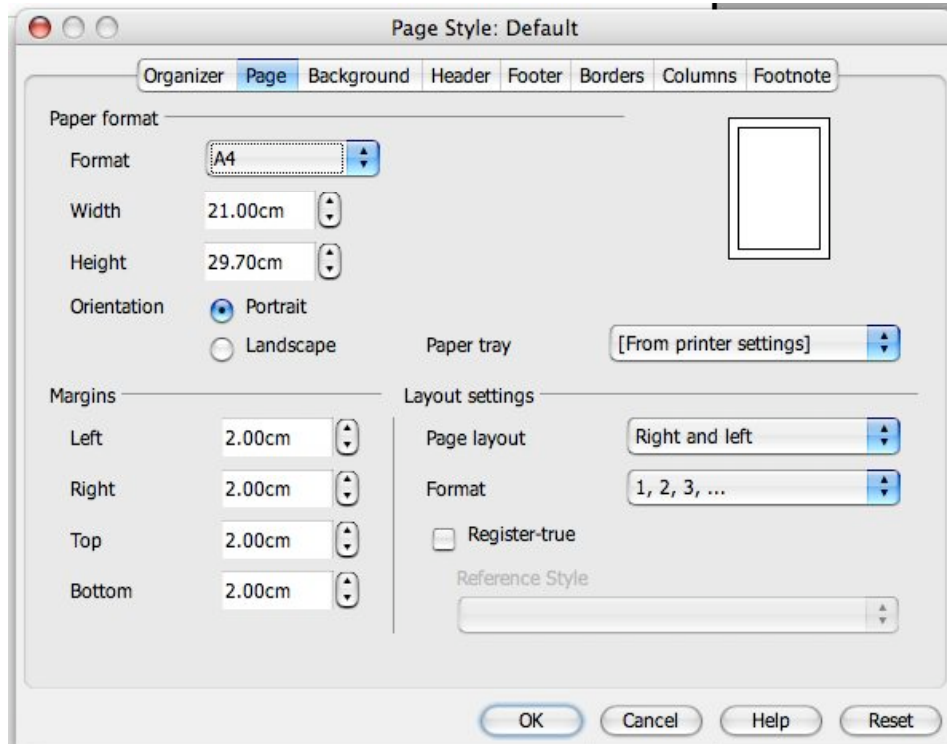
Page Style: Default

Organizer | Page | Background | Header | Footer | Borders | Columns | Footnote

Paper format

Format A4

Width 21.00cm

Height 29.70cm

Orientation Portrait

Landscape

Paper tray [From printer settings]

Margins

Left 2.00cm

Right 2.00cm

Top 2.00cm

Bottom 2.00cm

Layout settings

Page layout Right and left

Format 1, 2, 3, ...

Register-true

Reference Style

OK Cancel Help Reset